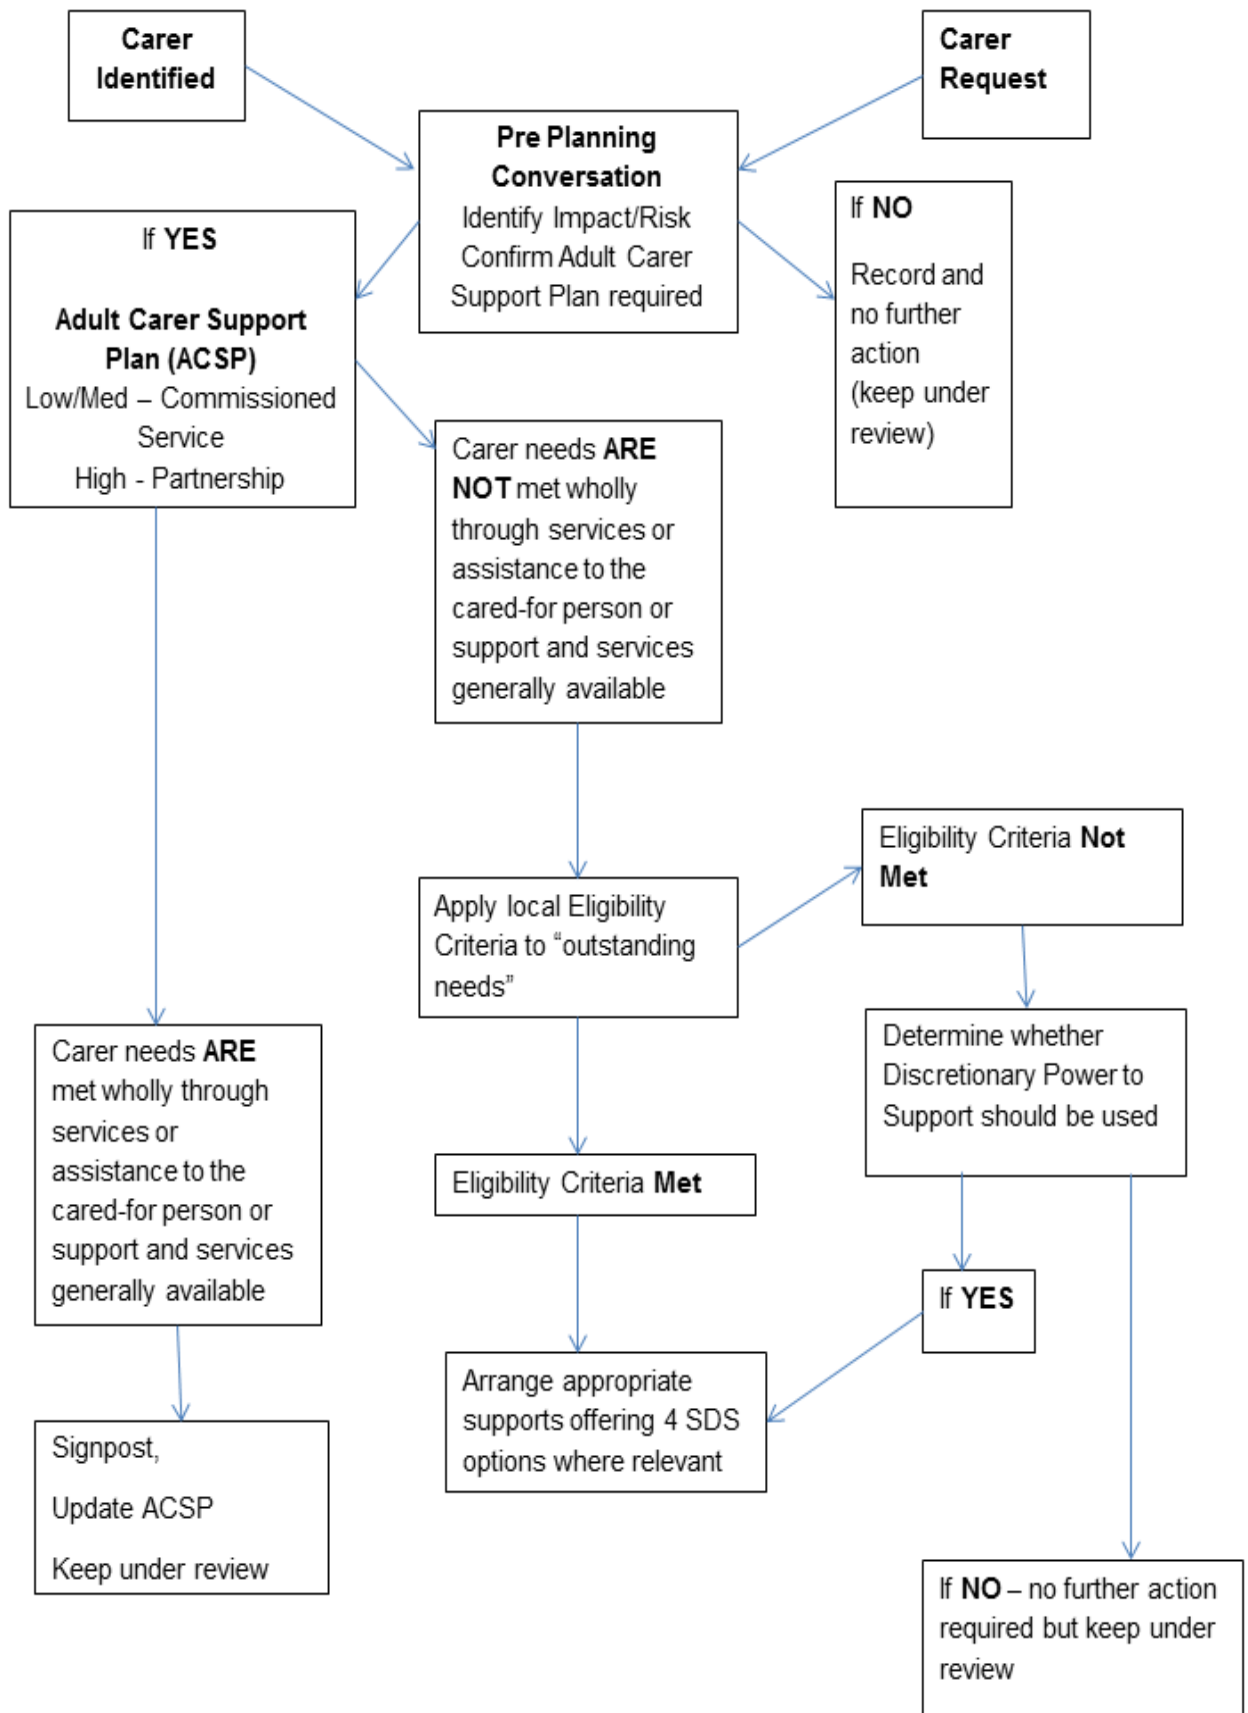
Carer Identified

Carer Request

Pre Planning Conversation
Identify Impact/Risk
Confirm Adult Carer Support Plan required

If YES

Adult Carer Support Plan (ACSP)
Low/Med – Commissioned Service
High - Partnership

If NO

Record and no further action (keep under review)

Carer needs ARE NOT met wholly through services or assistance to the cared-for person or support and services generally available

Eligibility Criteria Not Met

Apply local Eligibility Criteria to "outstanding needs"

Determine whether Discretionary Power to Support should be used

Carer needs ARE met wholly through services or assistance to the cared-for person or support and services generally available

Eligibility Criteria Met

If YES

Arrange appropriate supports offering 4 SDS options where relevant

Signpost,

Update ACSP

Keep under review

If NO – no further action required but keep under review